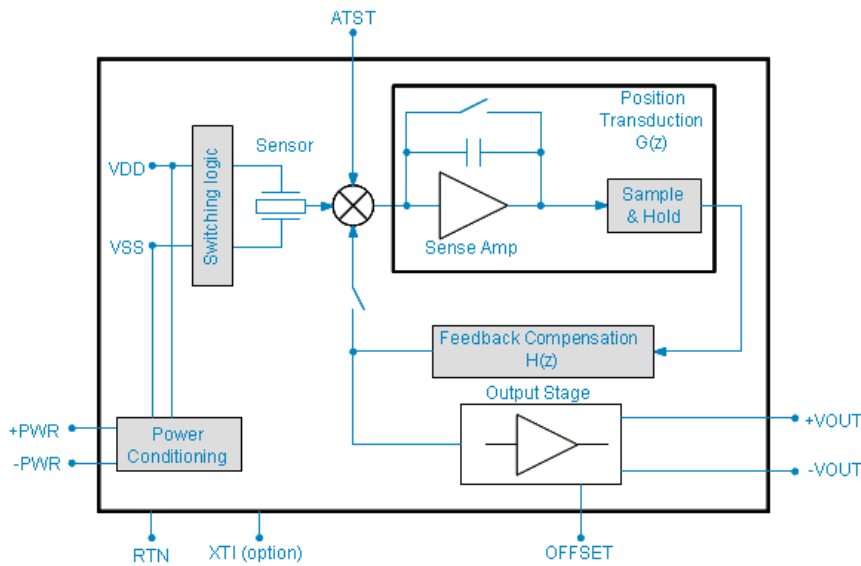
ATST

Position Transduction G(z)

Sensor

VDD

Switching logic

Sample & Hold

VSS

Sense Amp

Feedback Compensation H(z)

Output Stage

+PWR

Power Conditioning

+VOUT

-PWR

-VOUT

RTN

XTI (option)

OFFSET